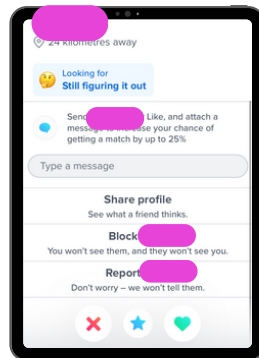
24 kilometres away

Looking for
Still figuring it out

Send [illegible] Like, and attach a message to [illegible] case your chance of getting a match by up to 25%

Type a message

Share profile
See what a friend thinks.

Block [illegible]
You won't see them, and they won't see you.

Report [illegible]
Don't worry – we won't tell them.